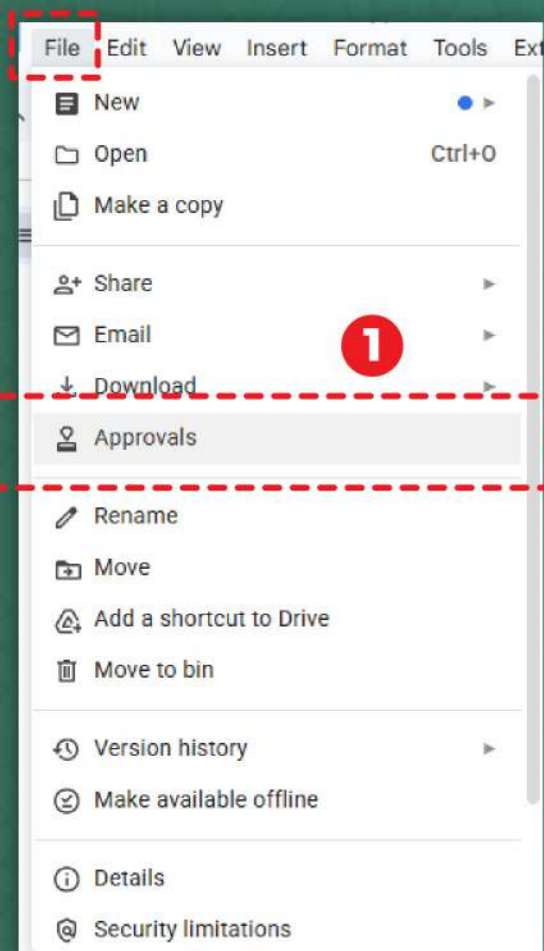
File Edit View Insert Format Tools Ext

New

Open Ctrl+O

Make a copy

Share

Email

1

Download

Approvals

Rename

Move

Add a shortcut to Drive

Move to bin

Version history

Make available offline

Details

Security limitations